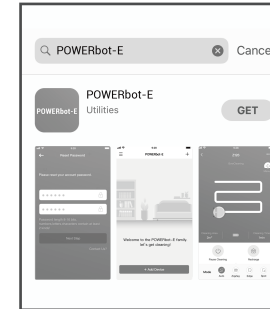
POWERbot-E
Cance

POWERbot-E
POWERbot-E
Utilities
GET

Reset Password
Please input your account password.
Next Step

POWERbot-E
Welcome to the POWERbot-E family let's get cleaning!
+ Add Device

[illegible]
Mode